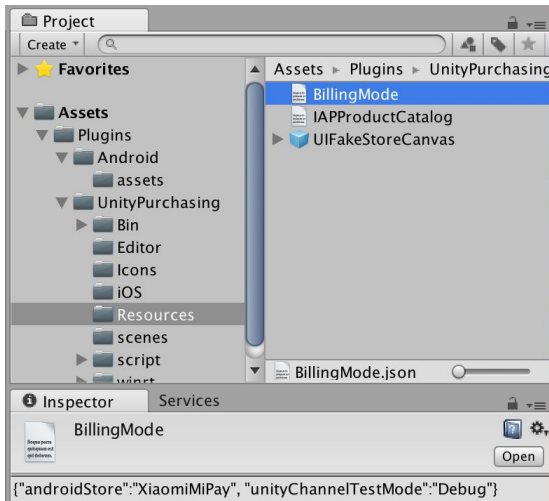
Project

Create

Favorites

Assets

Plugins

Android

assets

UnityPurchasing

Bin

Editor

Icons

iOS

Resources

scenes

script

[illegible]

Assets ► Plugins ► UnityPurchasing

BillingMode

IAPProductCatalog

UIFakeStoreCanvas

BillingMode.json

Inspector

Services

BillingMode

Open

{"androidStore":"XiaomiMiPay", "unityChannelTestMode":"Debug"}